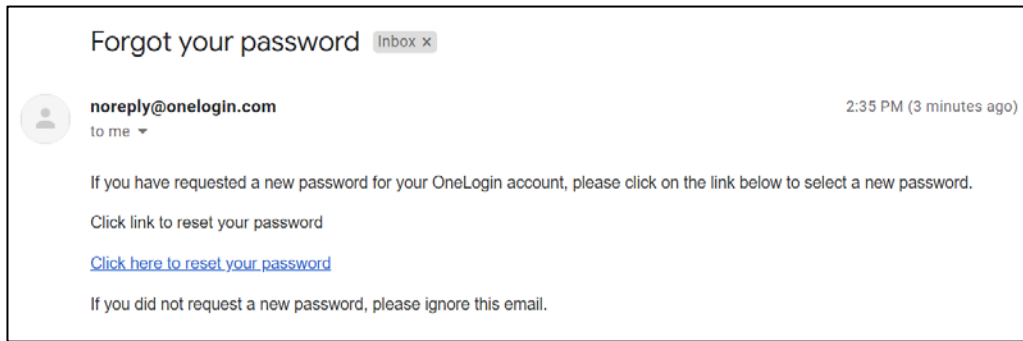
Forgot your password Inbox ×

noreply@onelogin.com
to me ▾

2:35 PM (3 minutes ago)

If you have requested a new password for your OneLogin account, please click on the link below to select a new password.

Click link to reset your password

Click here to reset your password

If you did not request a new password, please ignore this email.